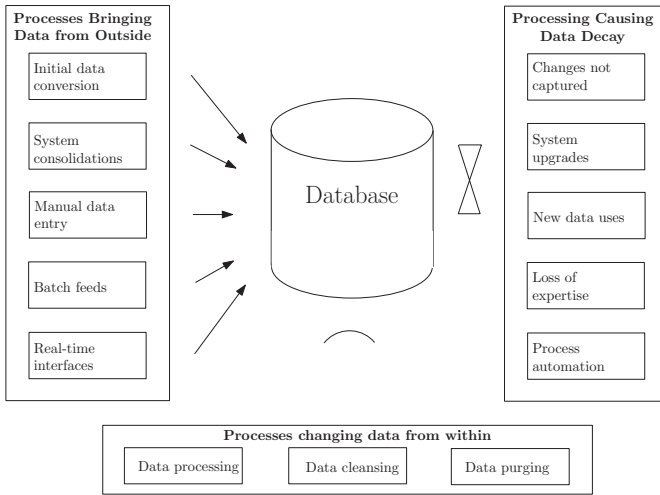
Processes Bringing Data from Outside

Initial data conversion

System consolidations

Manual data entry

Batch feeds

Real-time interfaces

Database

Processing Causing Data Decay

Changes not captured

System upgrades

New data uses

Loss of expertise

Process automation

Processes changing data from within

Data processing

Data cleansing

Data purging